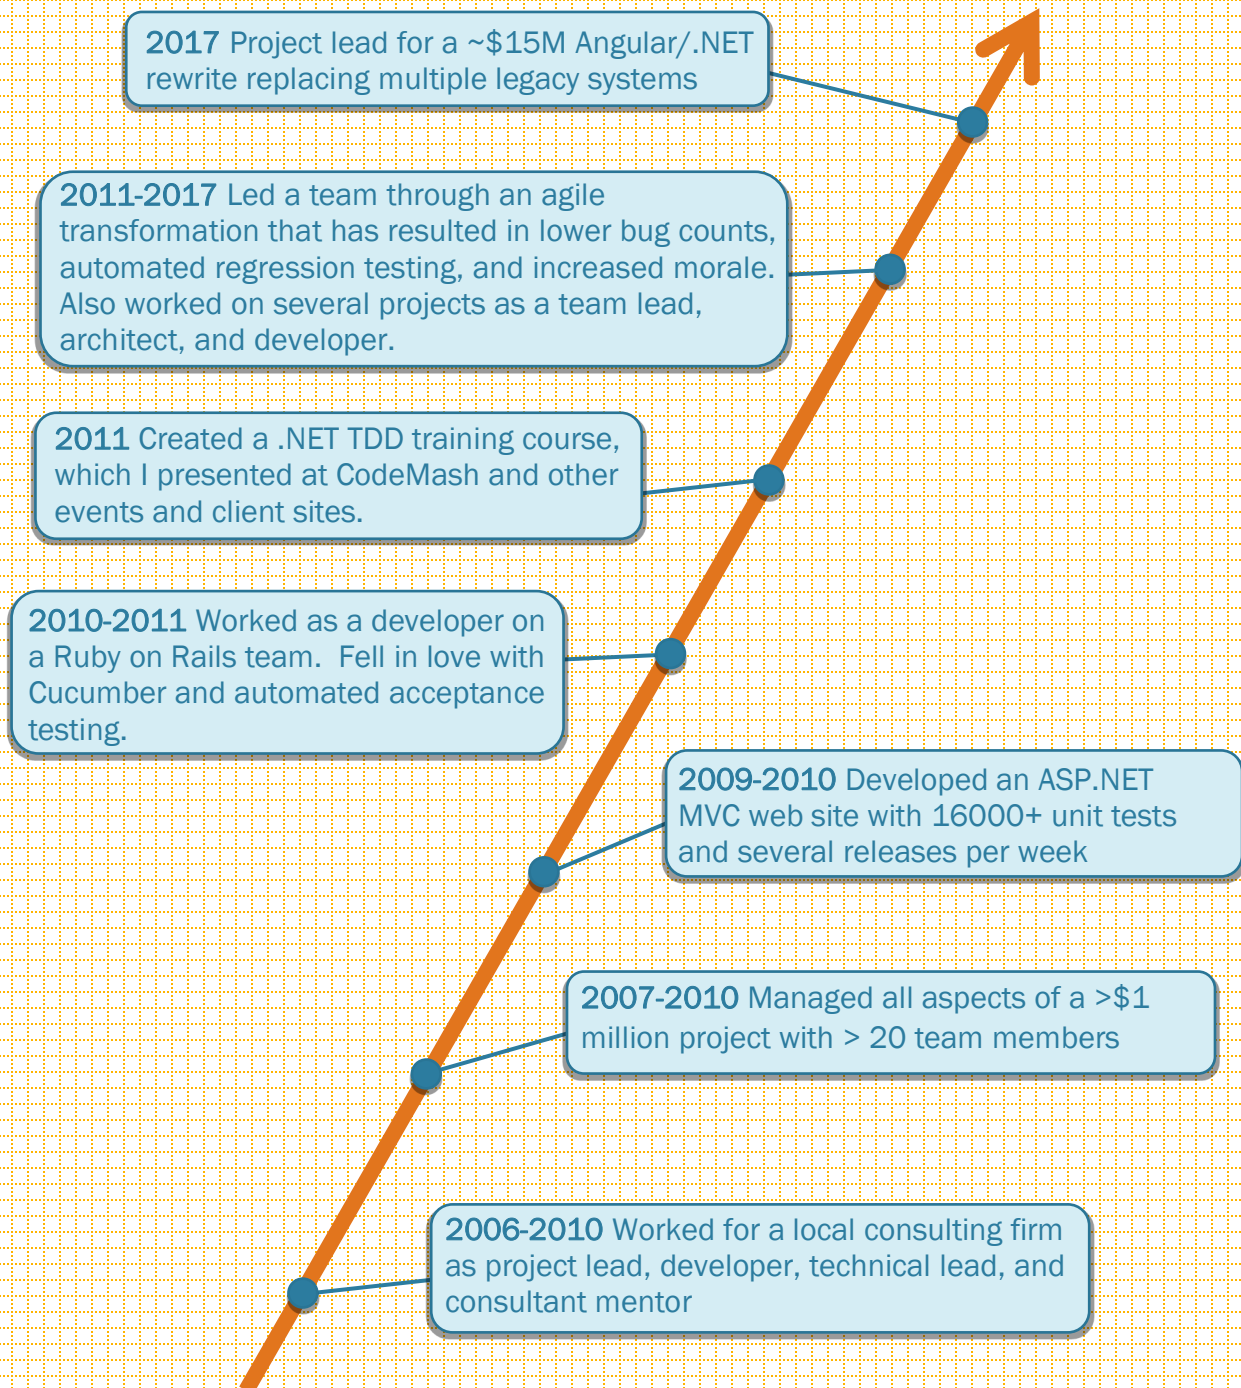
2017 Project lead for a ~$15M Angular/.NET rewrite replacing multiple legacy systems

2011-2017 Led a team through an agile transformation that has resulted in lower bug counts, automated regression testing, and increased morale. Also worked on several projects as a team lead, architect, and developer.

2011 Created a .NET TDD training course, which I presented at CodeMash and other events and client sites.

2010-2011 Worked as a developer on a Ruby on Rails team. Fell in love with Cucumber and automated acceptance testing.

2009-2010 Developed an ASP.NET MVC web site with 16000+ unit tests and several releases per week

2007-2010 Managed all aspects of a >$1 million project with > 20 team members

2006-2010 Worked for a local consulting firm as project lead, developer, technical lead, and consultant mentor